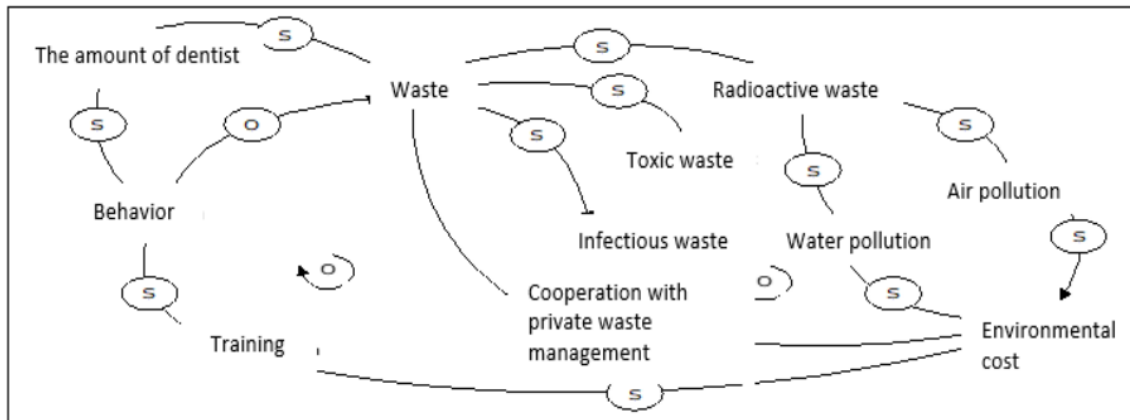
S

The amount of dentist

Waste

S

Radioactive waste

S

S

O

S

S

Toxic waste

S

S

Behavior

Air pollution

Infectious waste

Water pollution

S

S

O

O

Cooperation with private waste management

S

Training

Environmental cost

S